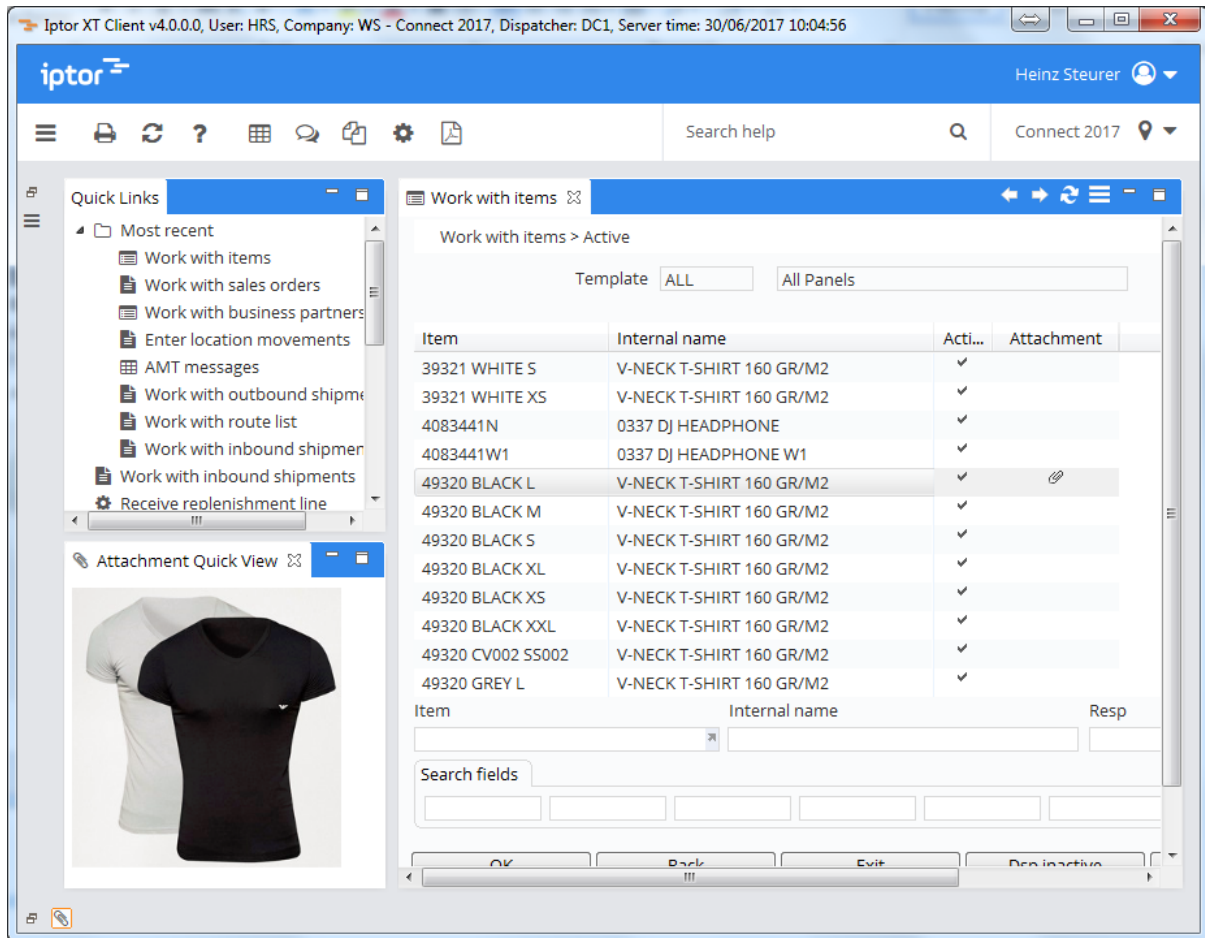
Iptor XT Client v4.0.0.0, User: HRS, Company: WS - Connect 2017, Dispatcher: DC1, Server time: 30/06/2017 10:04:56

iptor

Heinz Steurer

Search help

Connect 2017

Quick Links

Most recent
Work with items
Work with sales orders
Work with business partners
Enter location movements
AMT messages
Work with outbound shipme
Work with route list
Work with inbound shipmen
Work with inbound shipments
Receive replenishment line

Attachment Quick View

Work with items

Work with items > Active

Template ALL All Panels

| Item | Internal name | Acti... | Attachment |
|---|---|---|---|
| 39321 WHITE S | V-NECK T-SHIRT 160 GR/M2 | ✔ | |
| 39321 WHITE XS | V-NECK T-SHIRT 160 GR/M2 | ✔ | |
| 4083441N | 0337 DJ HEADPHONE | ✔ | |
| 4083441W1 | 0337 DJ HEADPHONE W1 | ✔ | |
| 49320 BLACK L | V-NECK T-SHIRT 160 GR/M2 | ✔ | |
| 49320 BLACK M | V-NECK T-SHIRT 160 GR/M2 | ✔ | |
| 49320 BLACK S | V-NECK T-SHIRT 160 GR/M2 | ✔ | |
| 49320 BLACK XL | V-NECK T-SHIRT 160 GR/M2 | ✔ | |
| 49320 BLACK XS | V-NECK T-SHIRT 160 GR/M2 | ✔ | |
| 49320 BLACK XXL | V-NECK T-SHIRT 160 GR/M2 | ✔ | |
| 49320 CV002 SS002 | V-NECK T-SHIRT 160 GR/M2 | ✔ | |
| 49320 GREY L | V-NECK T-SHIRT 160 GR/M2 | ✔ | |

Item
Internal name
Resp

Search fields

OK Back Exit Dsp inactive